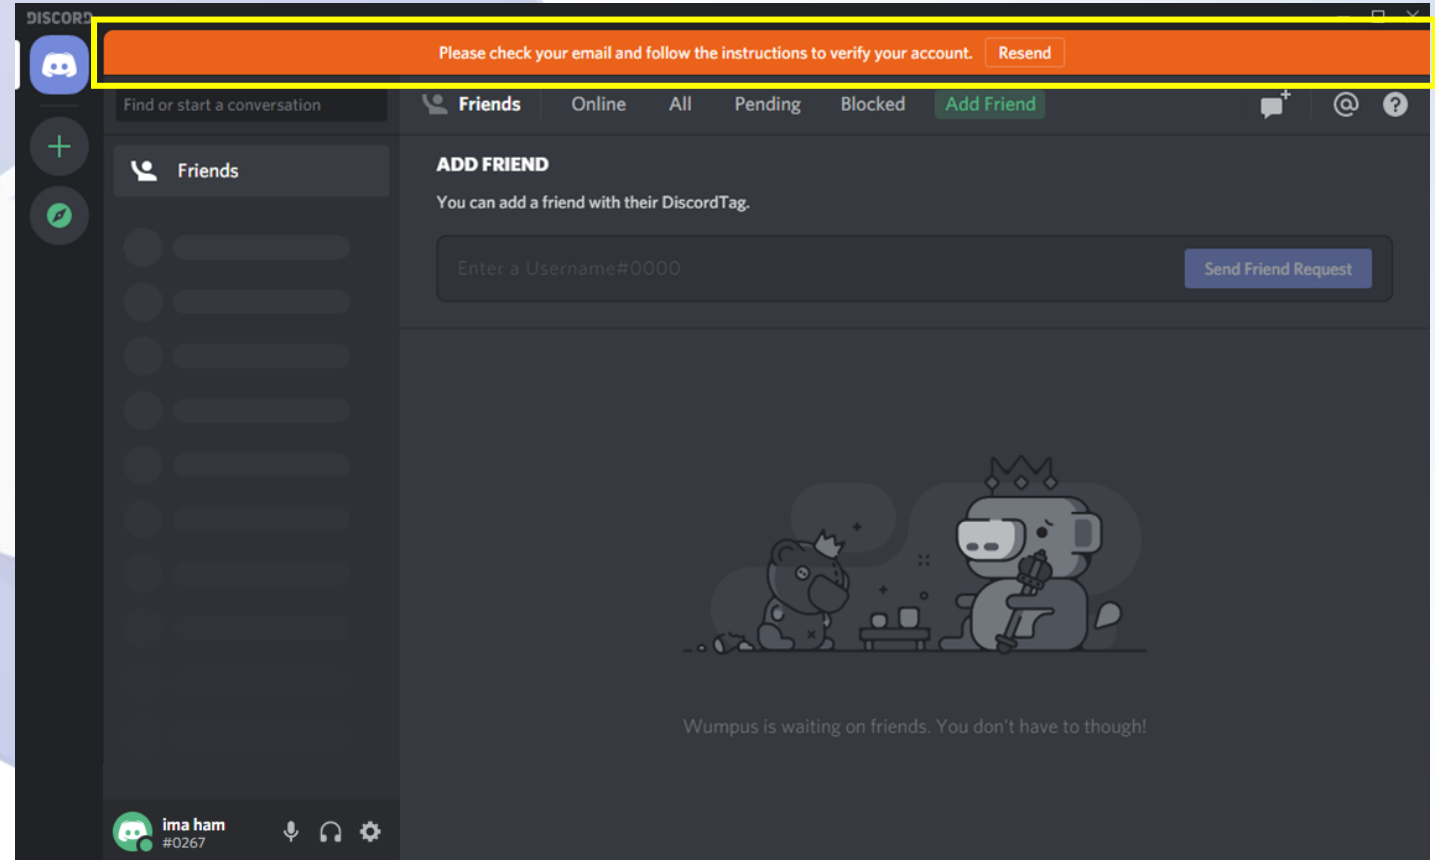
DISCORD

Please check your email and follow the instructions to verify your account. Resend

Find or start a conversation

Friends Online All Pending Blocked Add Friend

Friends

ADD FRIEND

You can add a friend with their DiscordTag.

Enter a Username#0000

Send Friend Request

Wumpus is waiting on friends. You don't have to though!

ima ham
#0267